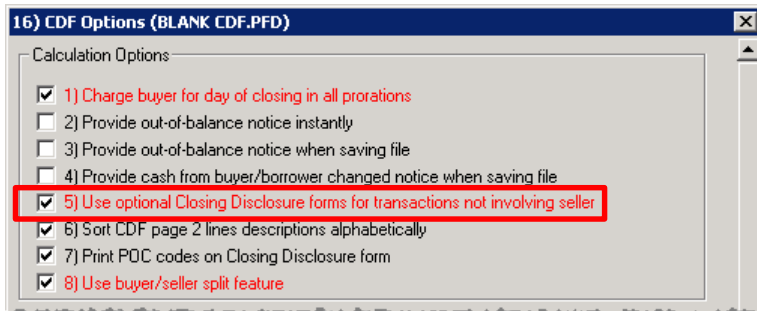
16) CDF Options (BLANK CDF.PFD)

Calculation Options

1) Charge buyer for day of closing in all prorations
2) Provide out-of-balance notice instantly
3) Provide out-of-balance notice when saving file
4) Provide cash from buyer/borrower changed notice when saving file
5) Use optional Closing Disclosure forms for transactions not involving seller
6) Sort CDF page 2 lines descriptions alphabetically
7) Print POC codes on Closing Disclosure form
8) Use buyer/seller split feature